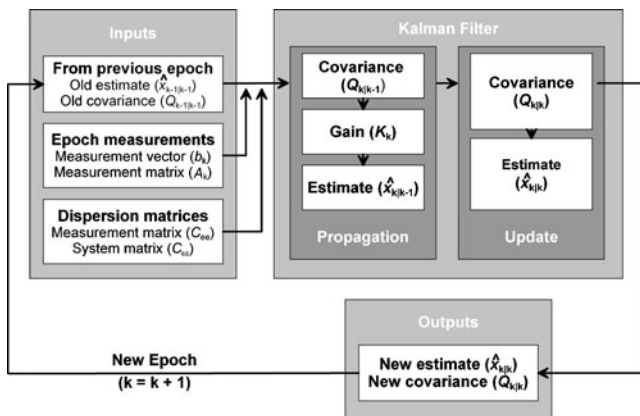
Inputs

From previous epoch
Old estimate ($\hat{x}_{k-1|k-1}$)
Old covariance ($Q_{k-1|k-1}$)

Epoch measurements
Measurement vector ($b_k$)
Measurement matrix ($A_k$)

Dispersion matrices
Measurement matrix ($C_{ee}$)
System matrix ($C_{ss}$)

Kalman Filter

Covariance ($Q_{k|k-1}$)

Gain ($K_k$)

Estimate ($\hat{x}_{k|k-1}$)

Propagation

Covariance ($Q_{k|k}$)

Estimate ($\hat{x}_{k|k}$)

Update

Outputs

New estimate ($\hat{x}_{k|k}$)
New covariance ($Q_{k|k}$)

New Epoch
(k = k + 1)